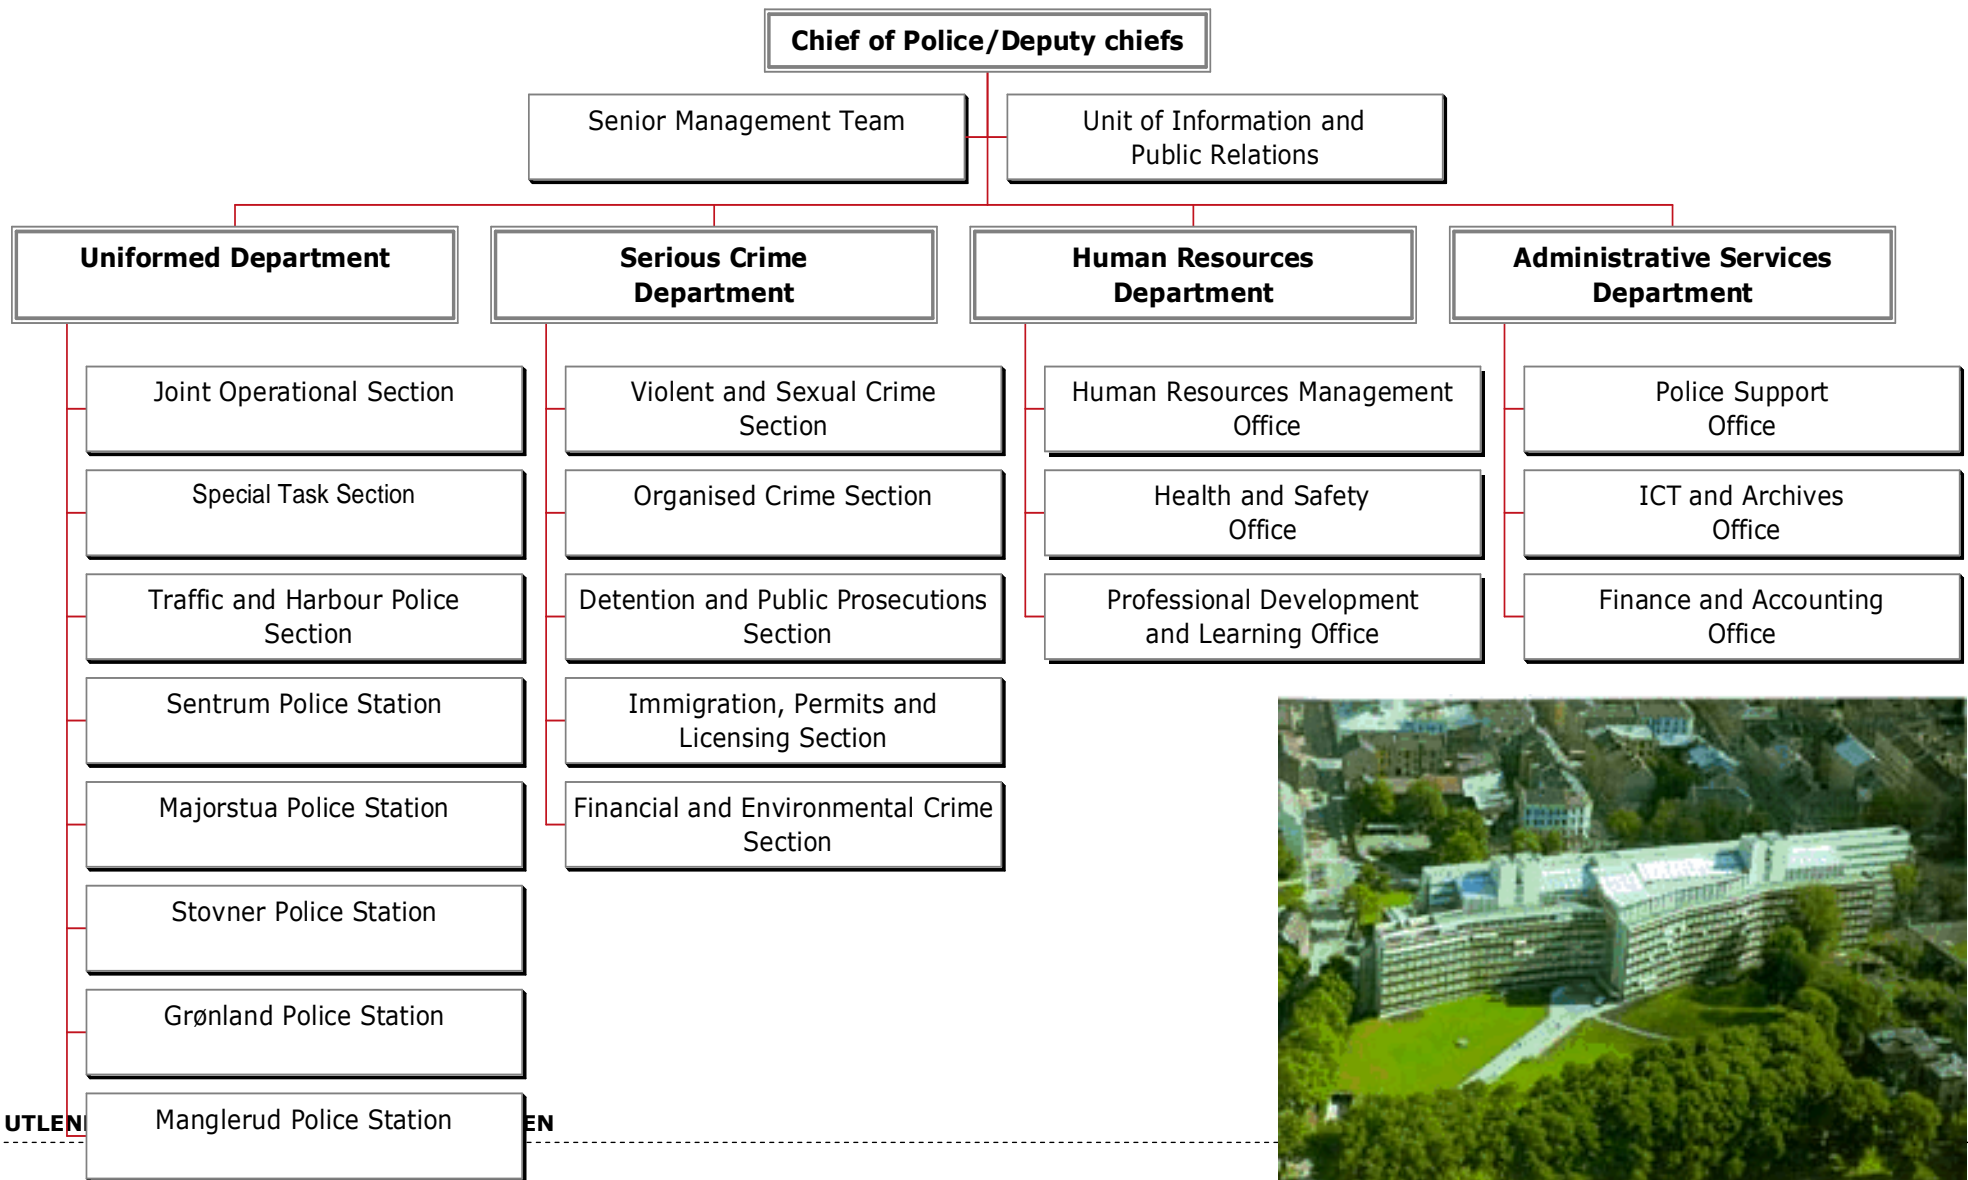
Chief of Police/Deputy chiefs

Senior Management Team

Unit of Information and Public Relations

Uniformed Department

Serious Crime Department

Human Resources Department

Administrative Services Department

Joint Operational Section

Special Task Section

Traffic and Harbour Police Section

Sentrum Police Station

Majorstua Police Station

Stovner Police Station

Grønland Police Station

Manglerud Police Station

Violent and Sexual Crime Section

Organised Crime Section

Detention and Public Prosecutions Section

Immigration, Permits and Licensing Section

Financial and Environmental Crime Section

Human Resources Management Office

Health and Safety Office

Professional Development and Learning Office

Police Support Office

ICT and Archives Office

Finance and Accounting Office

UTLEN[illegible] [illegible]EN